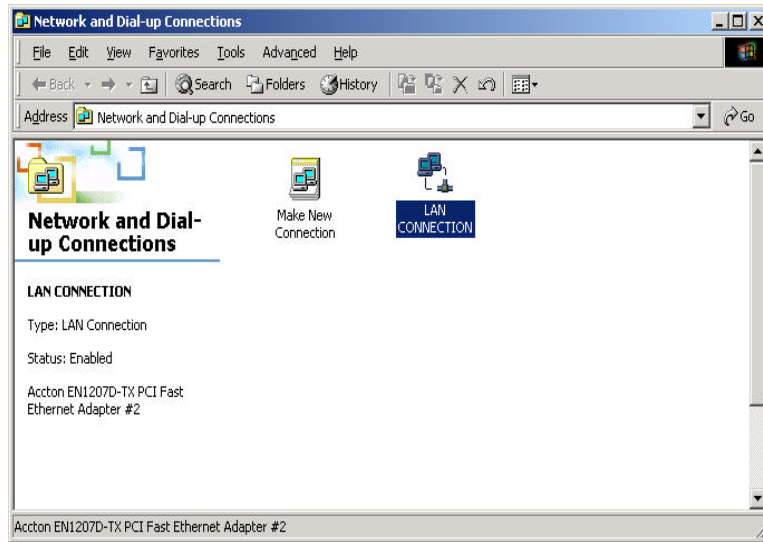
Network and Dial-up Connections

File Edit View Favorites Tools Advanced Help

Back Search Folders History

Address Network and Dial-up Connections

Go

Network and Dial-up Connections

LAN CONNECTION

Type: LAN Connection

Status: Enabled

Accton EN1207D-TX PCI Fast Ethernet Adapter #2

Make New Connection

LAN CONNECTION

Accton EN1207D-TX PCI Fast Ethernet Adapter #2